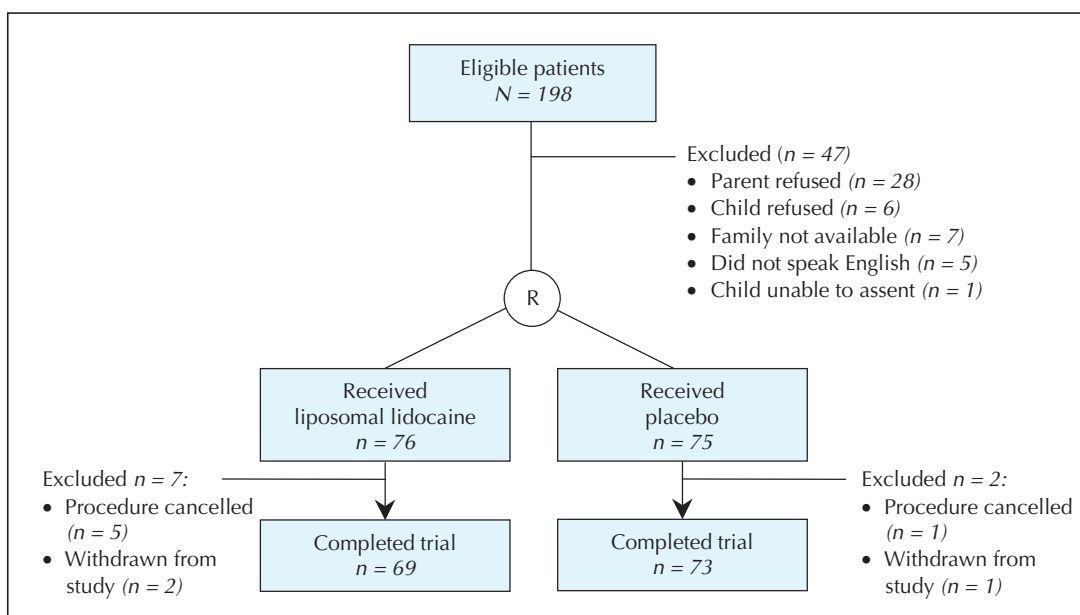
Eligible patients
$N = 198$

Excluded ($n = 47$)
- Parent refused ($n = 28$)
- Child refused ($n = 6$)
- Family not available ($n = 7$)
- Did not speak English ($n = 5$)
- Child unable to assent ($n = 1$)

R

Received liposomal lidocaine
$n = 76$

Received placebo
$n = 75$

Excluded $n = 7$:
- Procedure cancelled ($n = 5$)
- Withdrawn from study ($n = 2$)

Completed trial
$n = 69$

Completed trial
$n = 73$

Excluded $n = 2$:
- Procedure cancelled ($n = 1$)
- Withdrawn from study ($n = 1$)